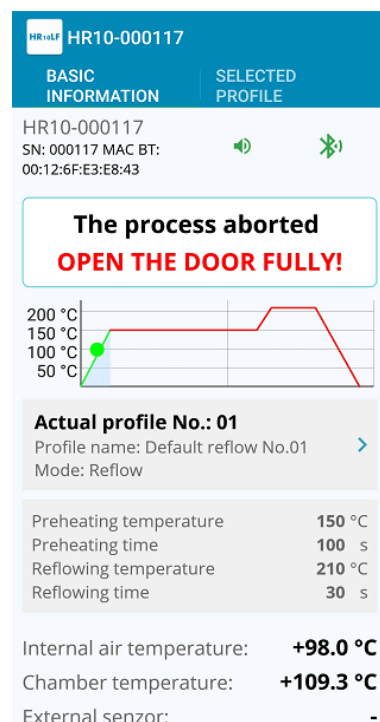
HR10LF HR10-000117

BASIC INFORMATION | SELECTED PROFILE

HR10-000117
SN: 000117 MAC BT: 00:12:6F:E3:E8:43

The process aborted
OPEN THE DOOR FULLY!

200 °C
150 °C
100 °C
50 °C

Actual profile No.: 01
Profile name: Default reflow No.01
Mode: Reflow

| | |
|---|---|
| Preheating temperature | 150 °C |
| Preheating time | 100 s |
| Reflowing temperature | 210 °C |
| Reflowing time | 30 s |

Internal air temperature: +98.0 °C
Chamber temperature: +109.3 °C
External senzor: -